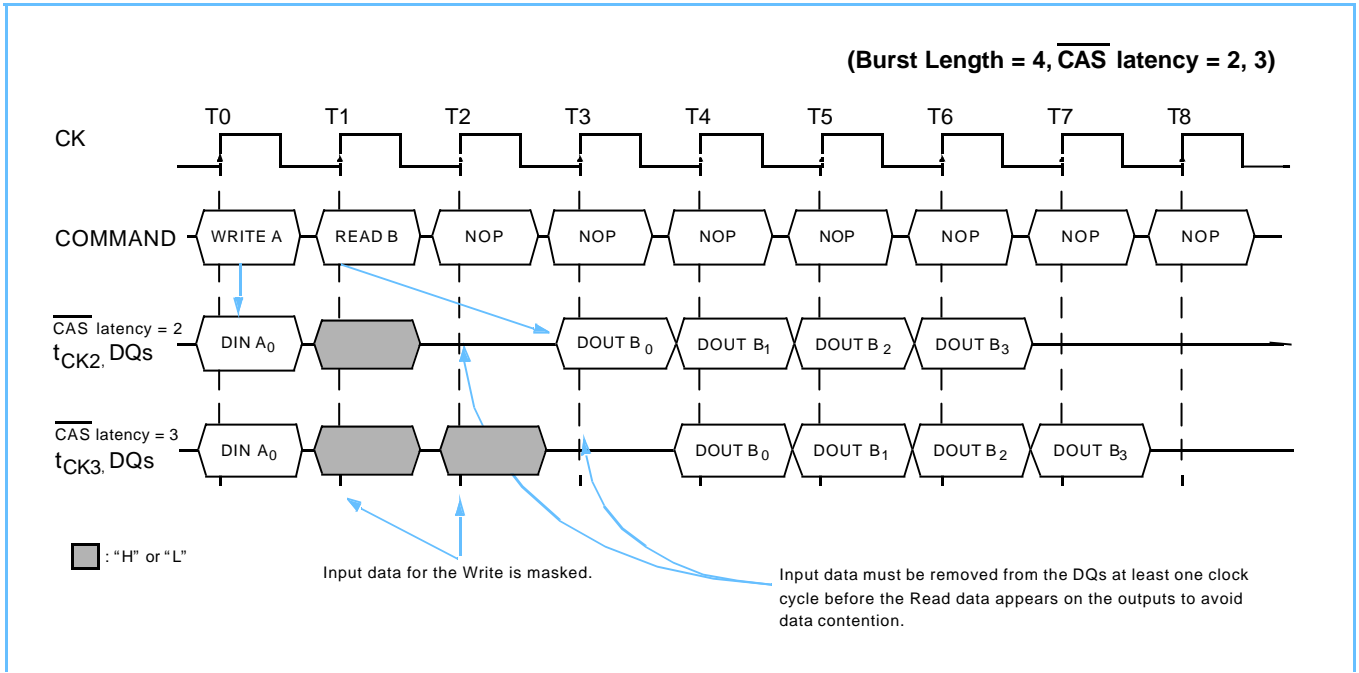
(Burst Length = 4, $\overline{CAS}$ latency = 2, 3)

T0 T1 T2 T3 T4 T5 T6 T7 T8

CK

COMMAND WRITE A READ B NOP NOP NOP NOP NOP NOP NOP

$\overline{CAS}$ latency = 2
$t_{CK2}$, DQs DIN $A_0$ DOUT $B_0$ DOUT $B_1$ DOUT $B_2$ DOUT $B_3$

$\overline{CAS}$ latency = 3
$t_{CK3}$, DQs DIN $A_0$ DOUT $B_0$ DOUT $B_1$ DOUT $B_2$ DOUT $B_3$

: "H" or "L"

Input data for the Write is masked.

Input data must be removed from the DQs at least one clock cycle before the Read data appears on the outputs to avoid data contention.